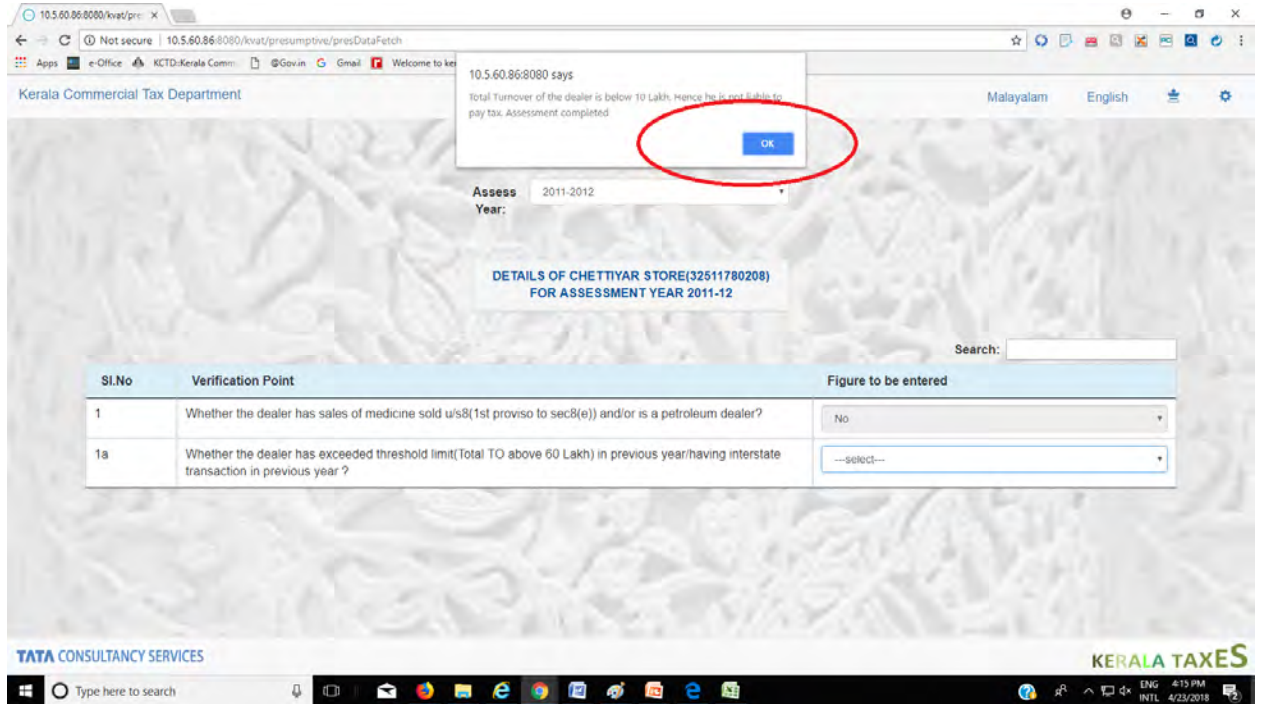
10.5.60.86:8080/kvat/pre ×

Not secure | 10.5.60.86:8080/kvat/presumptive/presDataFetch

Apps e-Office KCTD:Kerala Comm @Gov.in Gmail Welcome to ke

10.5.60.86:8080 says

Total Turnover of the dealer is below 10 Lakh. Hence he is not liable to pay tax. Assessment completed

OK

Kerala Commercial Tax Department

Malayalam English

Assess Year: 2011-2012

DETAILS OF CHETTIYAR STORE(32511780208)
FOR ASSESSMENT YEAR 2011-12

Search:

| Sl.No | Verification Point | Figure to be entered |
|---|---|---|
| 1 | Whether the dealer has sales of medicine sold u/s8(1st proviso to sec8(e)) and/or is a petroleum dealer? | No |
| 1a | Whether the dealer has exceeded threshold limit(Total TO above 60 Lakh) in previous year/having interstate transaction in previous year ? | ---select--- |

TATA CONSULTANCY SERVICES

KERALA TAXES

Type here to search

ENG INTL 4:15 PM 4/23/2018